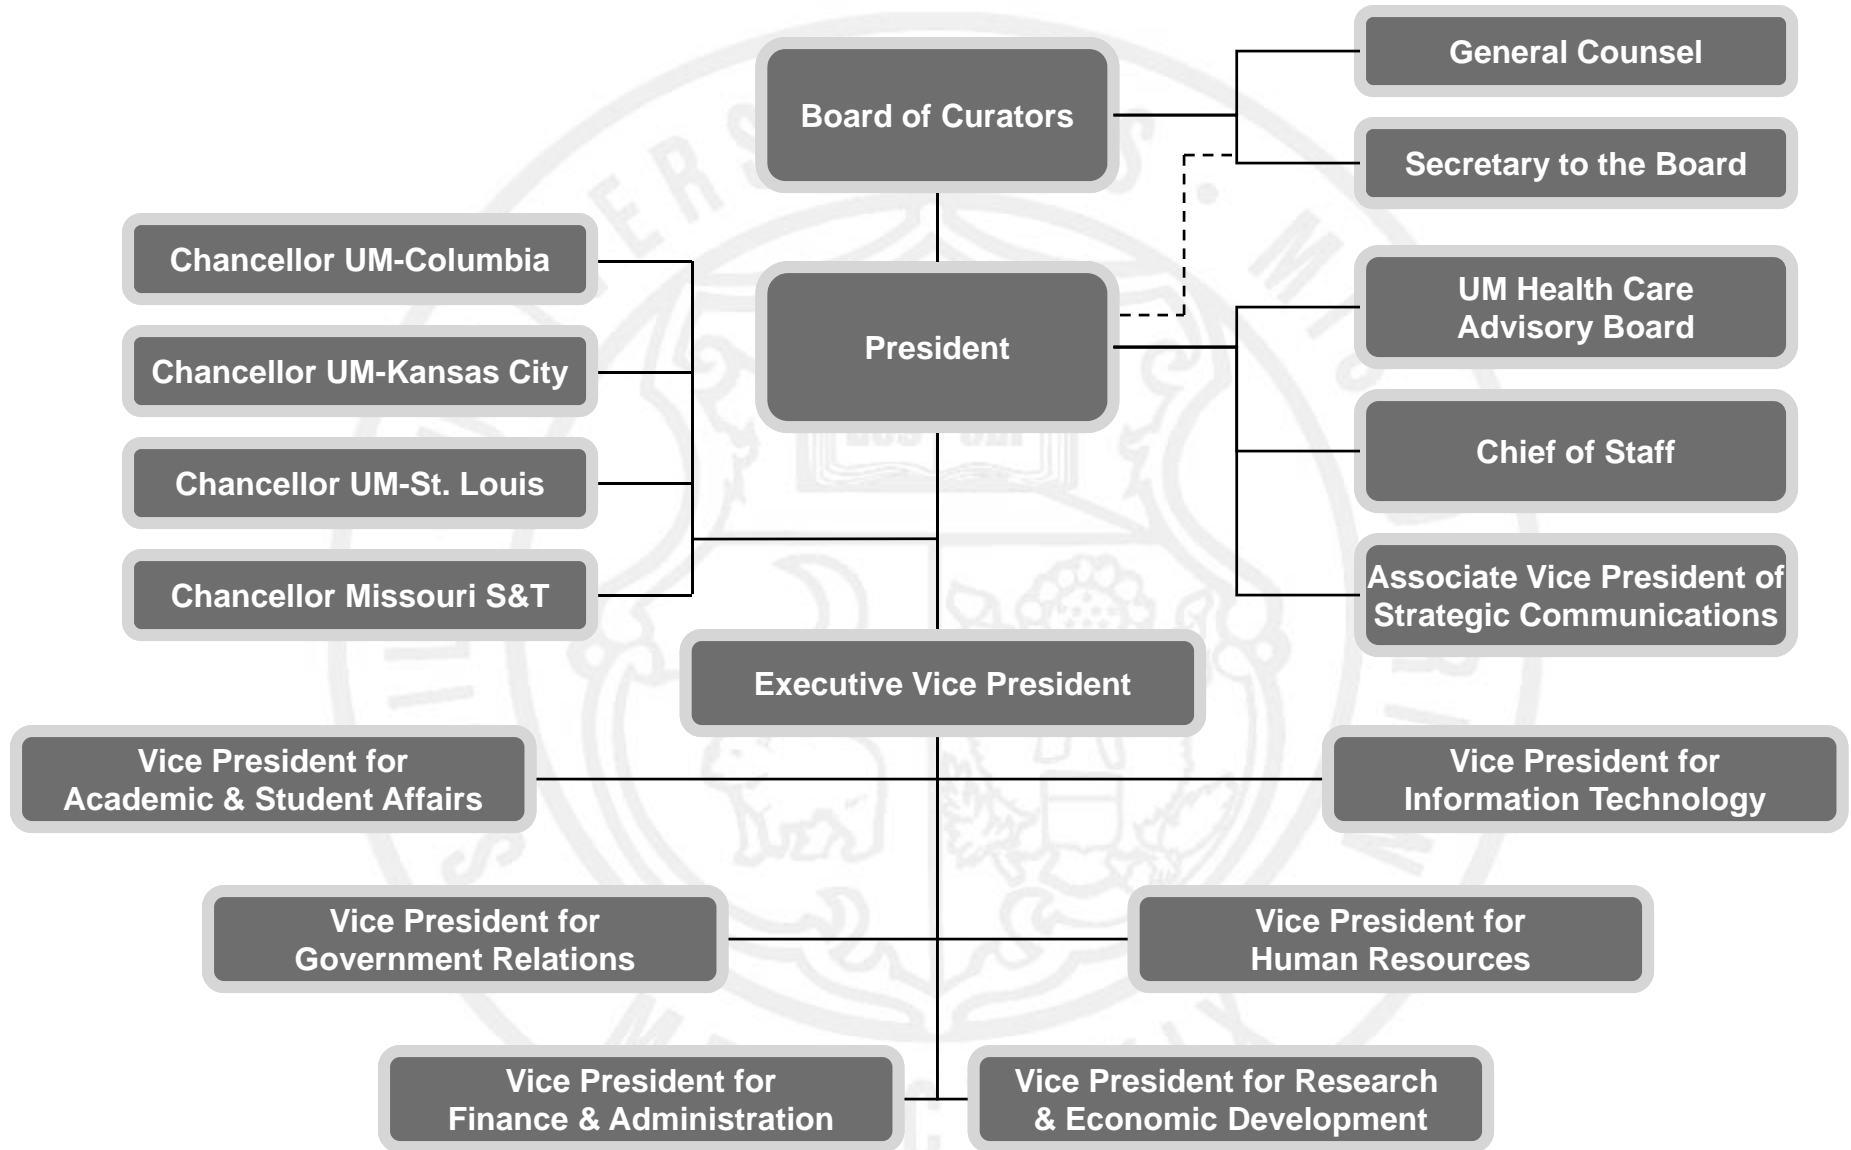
Board of Curators

General Counsel

Secretary to the Board

Chancellor UM-Columbia

Chancellor UM-Kansas City

Chancellor UM-St. Louis

Chancellor Missouri S&T

President

UM Health Care Advisory Board

Chief of Staff

Associate Vice President of Strategic Communications

Executive Vice President

Vice President for Academic & Student Affairs

Vice President for Information Technology

Vice President for Government Relations

Vice President for Human Resources

Vice President for Finance & Administration

Vice President for Research & Economic Development